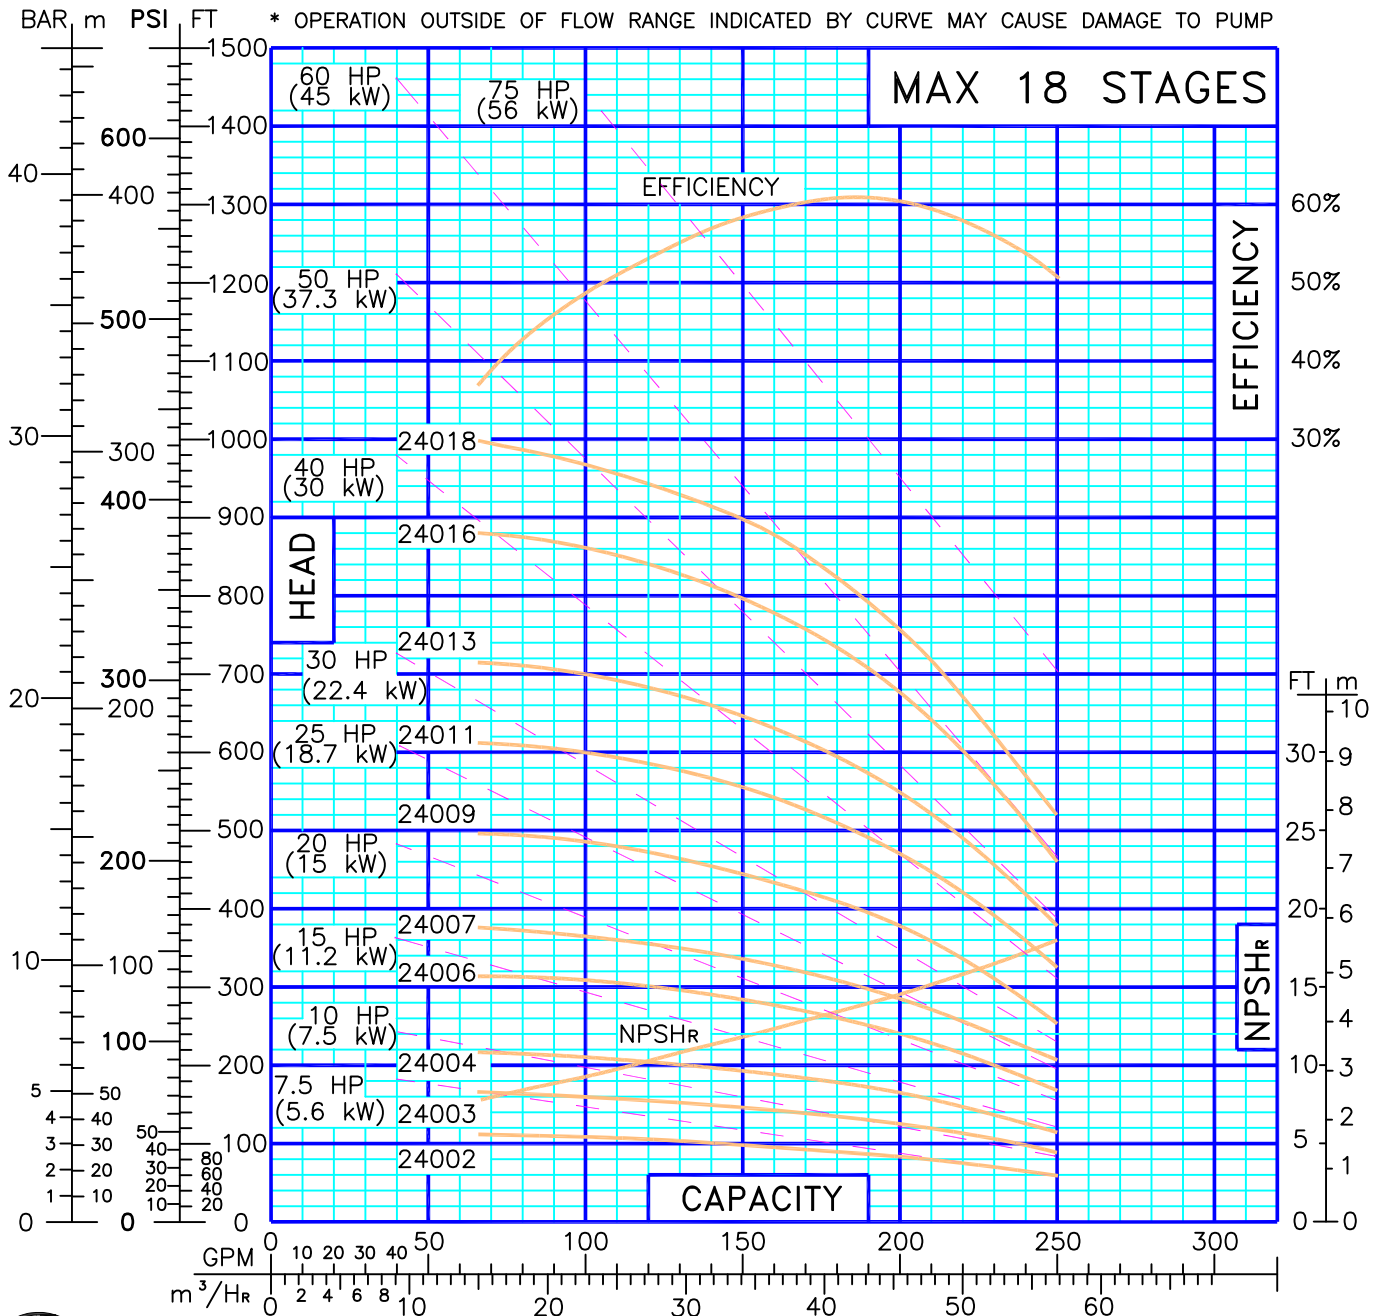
BAR m PSI FT * OPERATION OUTSIDE OF FLOW RANGE INDICATED BY CURVE MAY CAUSE DAMAGE TO PUMP

MAX 18 STAGES

60 HP (45 kW)
75 HP (56 kW)
EFFICIENCY
50 HP (37.3 kW)
24018
40 HP (30 kW)
24016
HEAD
24013
30 HP (22.4 kW)
25 HP (18.7 kW)
24011
24009
20 HP (15 kW)
24007
15 HP (11.2 kW)
24006
10 HP (7.5 kW)
NPSHR
24004
7.5 HP (5.6 kW)
24003
24002
CAPACITY

EFFICIENCY
60%
50%
40%
30%

NPSHR
FT m

1500
1400
1300
1200
1100
1000
900
800
700
600
500
400
300
200
100
0

600
400
500
300
400
300
200
200
100
100
50
40
30
20
10
0
80
60
40
20

40
30
20
10
5
4
3
2
1
0
50
40
30
20
10

10
9
8
7
6
5
4
3
2
1
0
30
25
20
15
10
5
0

GPM 0 10 20 30 40 50 100 150 200 250 300
m$^3$/HR 0 2 4 6 8 10 20 30 40 50 60